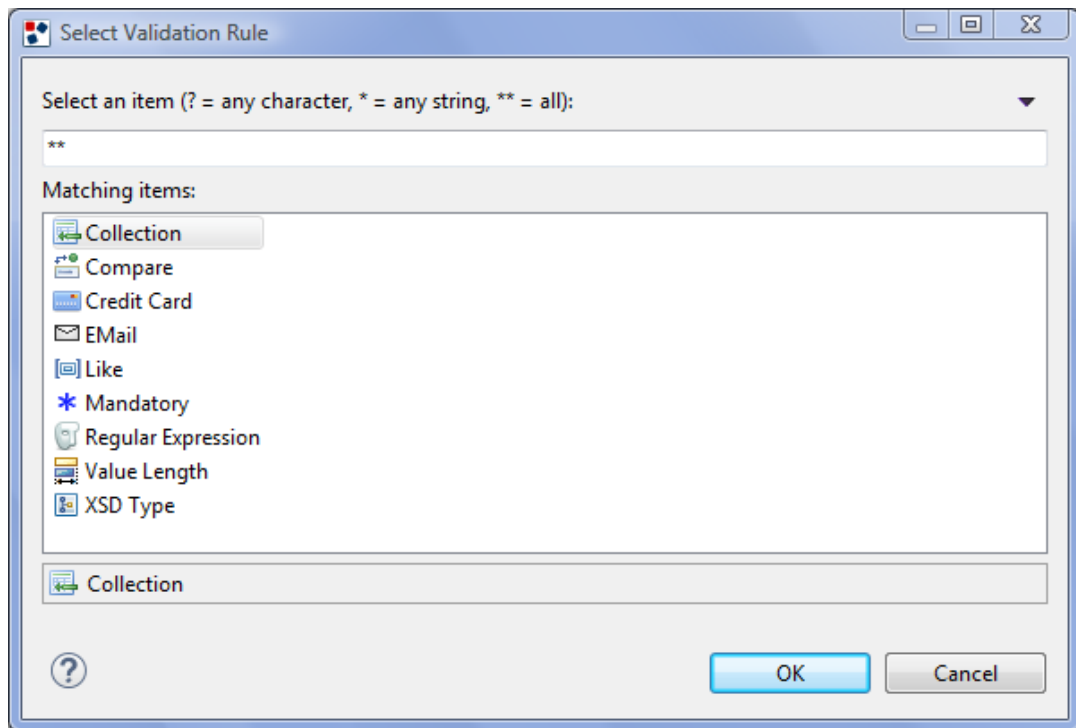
Select Validation Rule

Select an item (? = any character, * = any string, ** = all):

**

Matching items:

Collection
Compare
Credit Card
EMail
Like
Mandatory
Regular Expression
Value Length
XSD Type

Collection

OK

Cancel